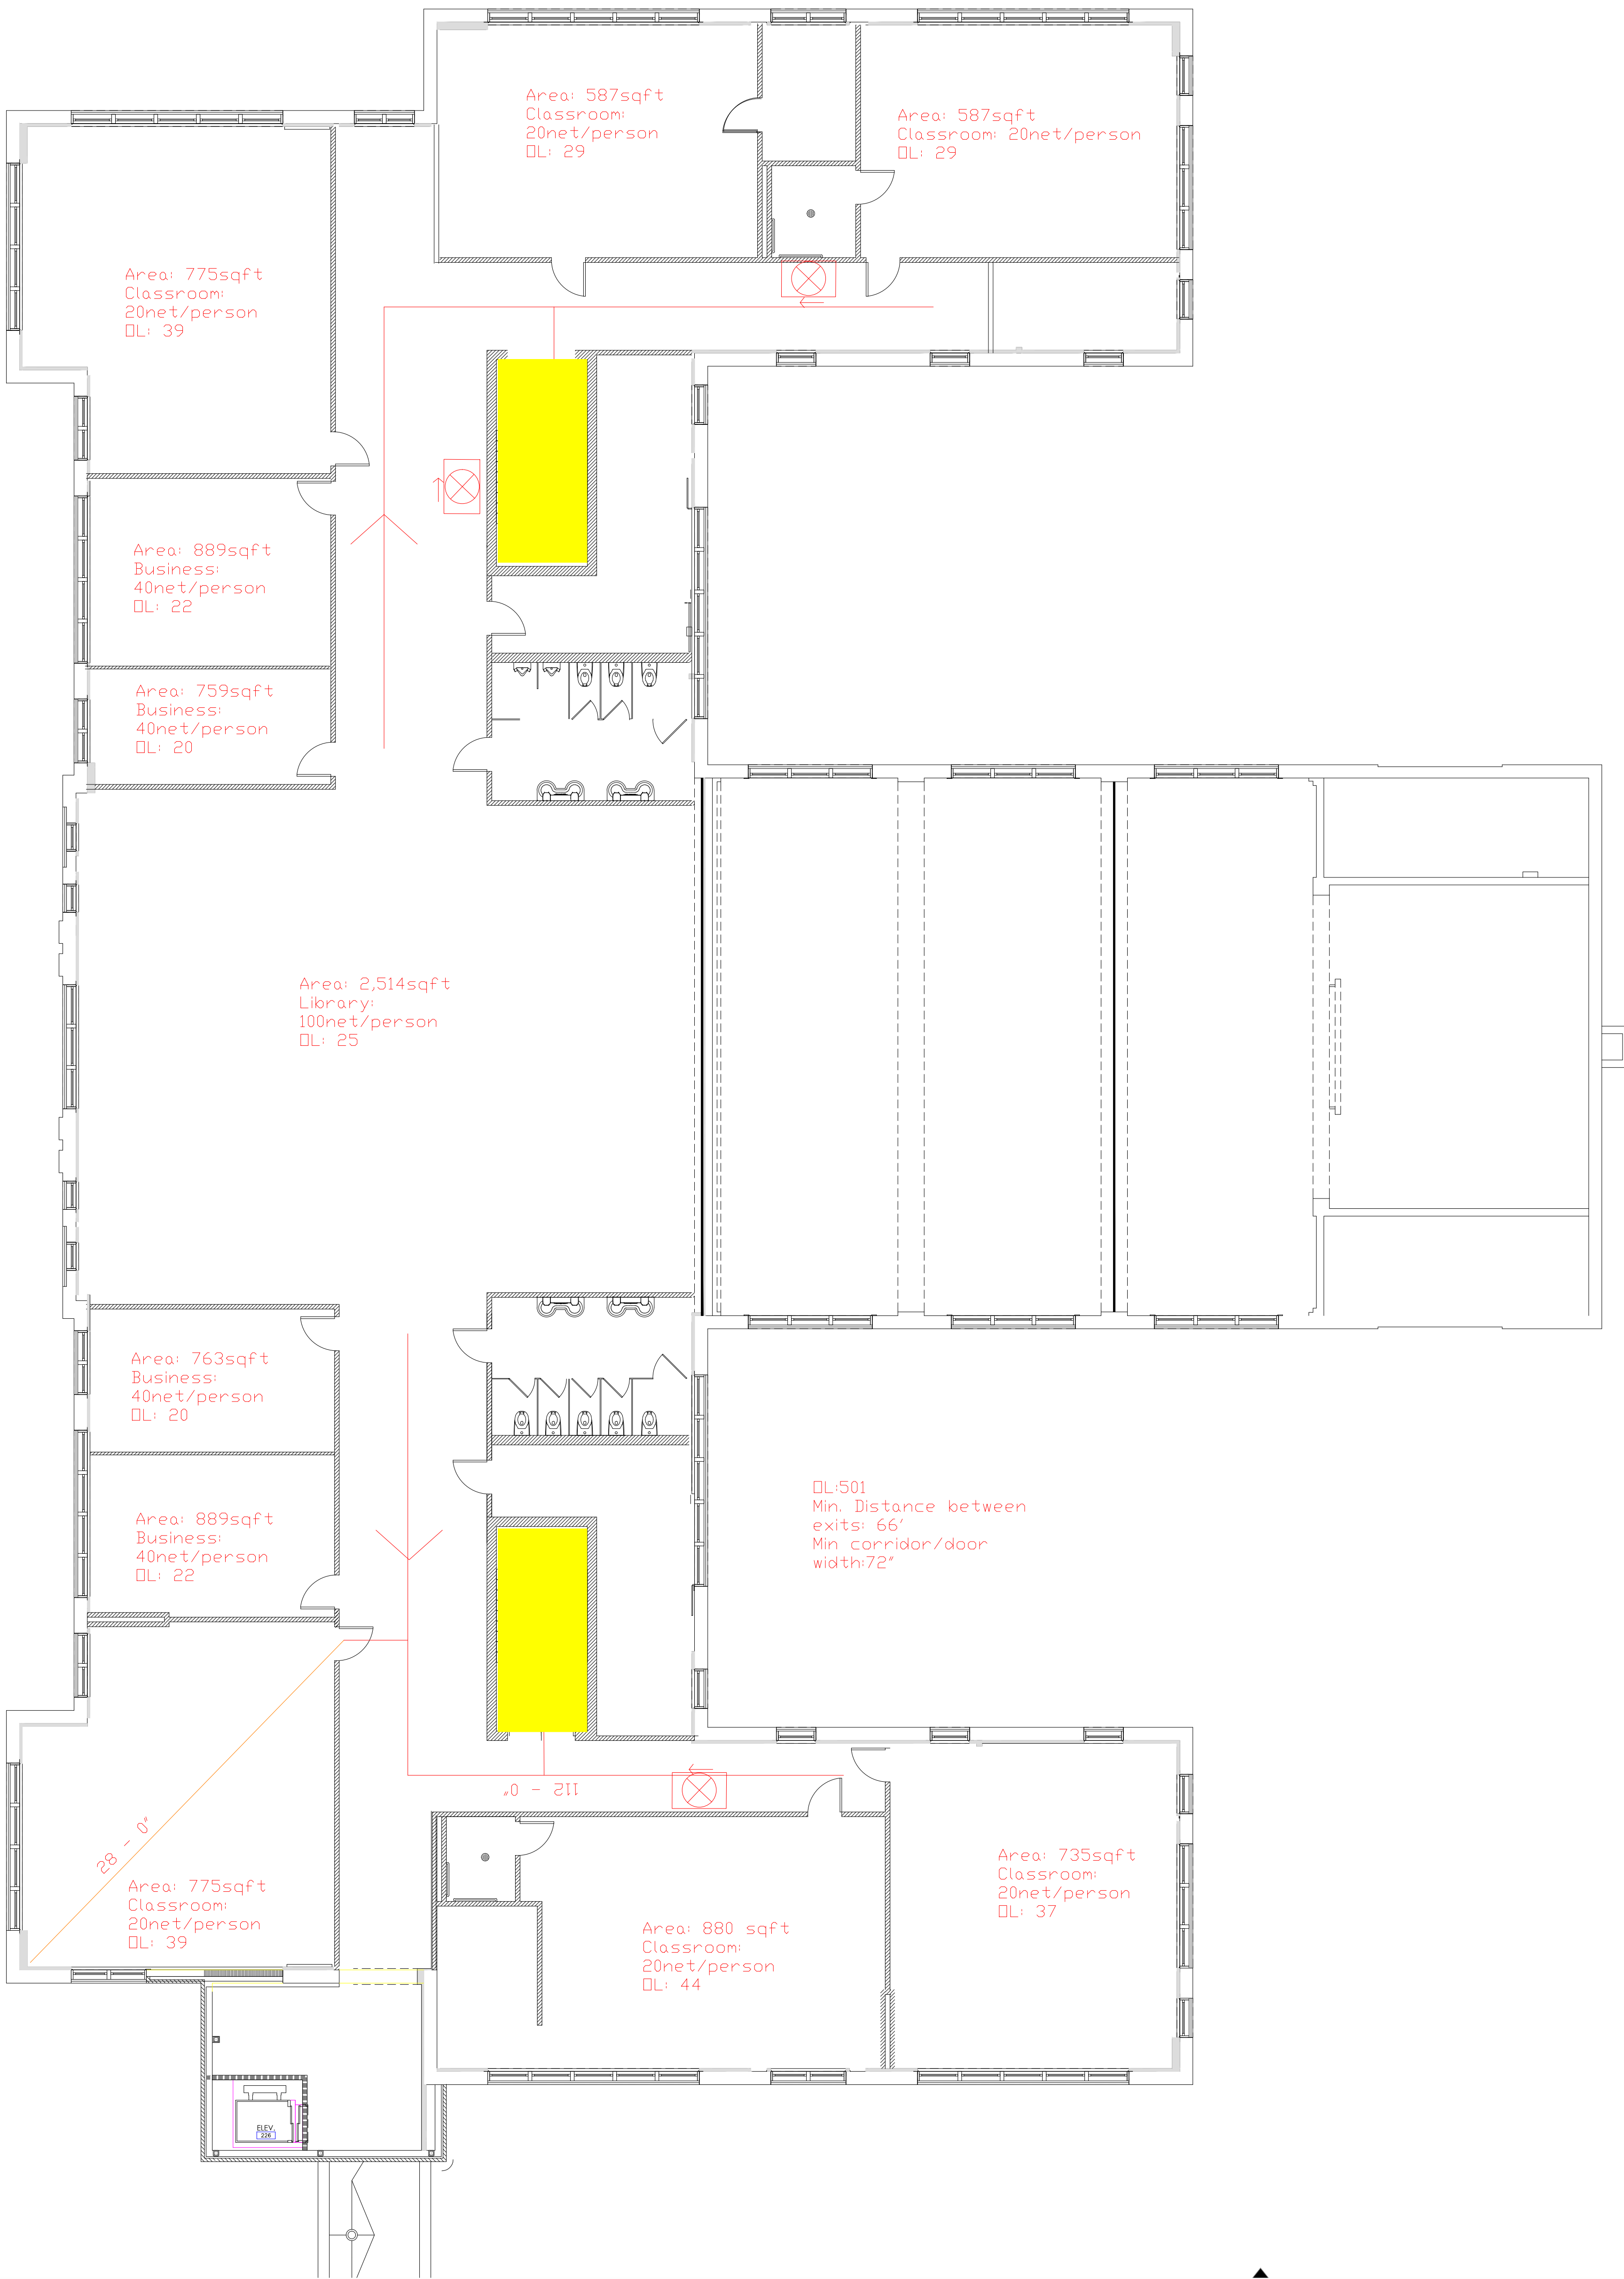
Area: 587sqft
Classroom:
20net/person
OL: 29

Area: 587sqft
Classroom: 20net/person
OL: 29

Area: 775sqft
Classroom:
20net/person
OL: 39

Area: 889sqft
Business:
40net/person
OL: 22

Area: 759sqft
Business:
40net/person
OL: 20

Area: 2,514sqft
Library:
100net/person
OL: 25

Area: 763sqft
Business:
40net/person
OL: 20

Area: 889sqft
Business:
40net/person
OL: 22

OL:501
Min. Distance between
exits: 66'
Min corridor/door
width:72"

112 - 0"

28 - 0"

Area: 775sqft
Classroom:
20net/person
OL: 39

Area: 880 sqft
Classroom:
20net/person
OL: 44

Area: 735sqft
Classroom:
20net/person
OL: 37

ELEV.
226